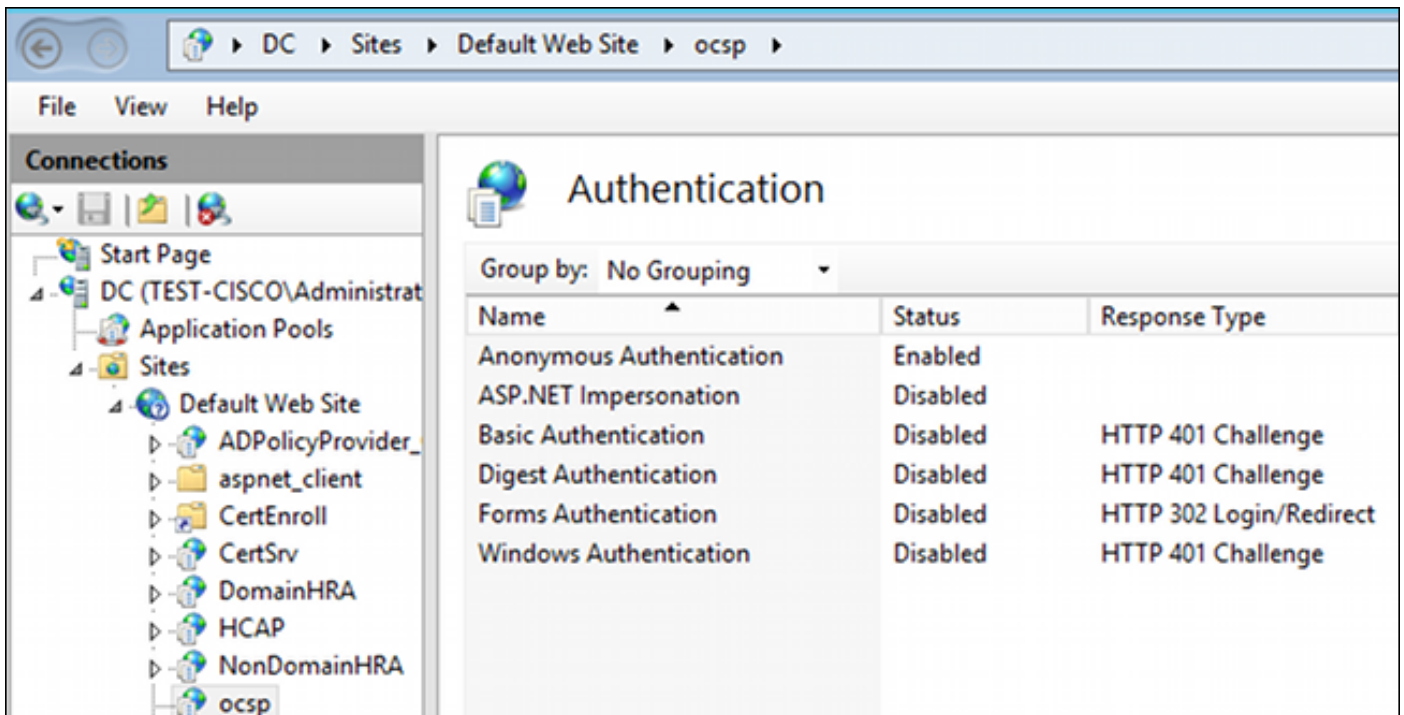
DC ▸ Sites ▸ Default Web Site ▸ ocsp ▸

File View Help

Connections

Start Page
DC (TEST-CISCO\Administrat
Application Pools
Sites
Default Web Site
ADPolicyProvider_
aspnet_client
CertEnroll
CertSrv
DomainHRA
HCAP
NonDomainHRA
ocsp

Authentication

Group by: No Grouping

| Name | Status | Response Type |
|---|---|---|
| Anonymous Authentication | Enabled | |
| ASP.NET Impersonation | Disabled | |
| Basic Authentication | Disabled | HTTP 401 Challenge |
| Digest Authentication | Disabled | HTTP 401 Challenge |
| Forms Authentication | Disabled | HTTP 302 Login/Redirect |
| Windows Authentication | Disabled | HTTP 401 Challenge |